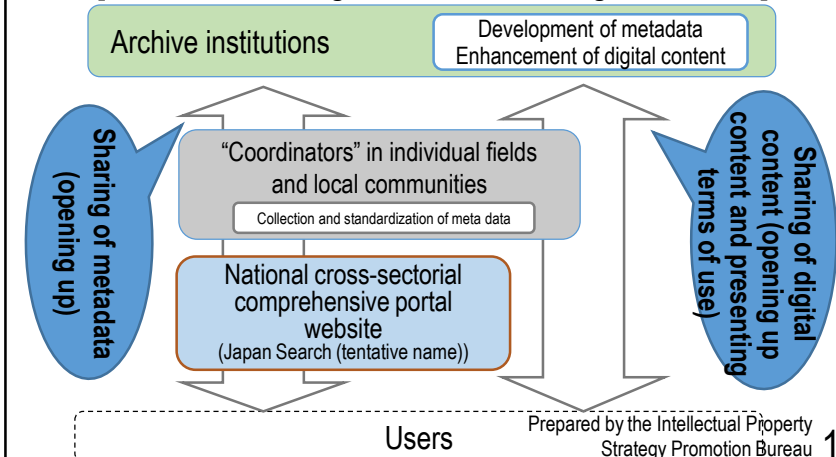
Archive institutions

Development of metadata
Enhancement of digital content

Sharing of metadata (opening up)

"Coordinators" in individual fields and local communities

Collection and standardization of meta data

National cross-sectorial comprehensive portal website
(Japan Search (tentative name))

Sharing of digital content (opening up content and presenting terms of use)

Users

Prepared by the Intellectual Property Strategy Promotion Bureau

1